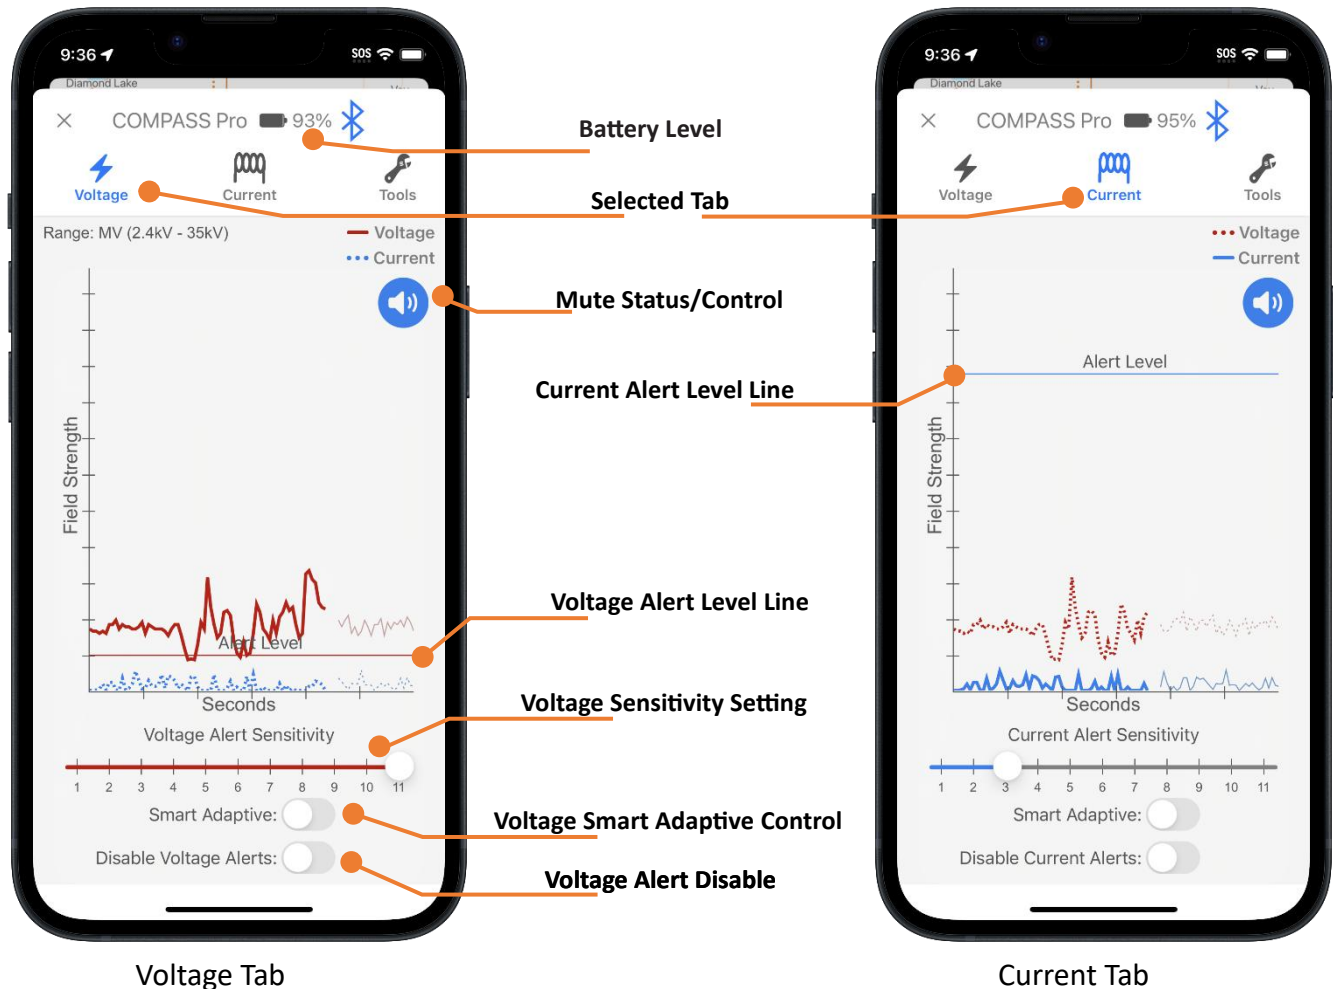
9:36
SOS
Diamond Lake
×
COMPASS Pro 93%
Voltage
Current
Tools
Range: MV (2.4kV - 35kV)
Voltage
Current
Field Strength
Alert Level
1 2 3 4 5 6 7 8 9 10 11
Seconds
Voltage Alert Sensitivity
1 2 3 4 5 6 7 8 9 10 11
Smart Adaptive:
Disable Voltage Alerts:

Voltage Tab

Battery Level
Selected Tab
Mute Status/Control
Current Alert Level Line
Voltage Alert Level Line
Voltage Sensitivity Setting
Voltage Smart Adaptive Control
Voltage Alert Disable

9:36
SOS
Diamond Lake
×
COMPASS Pro 95%
Voltage
Current
Tools
Voltage
Current
Alert Level
Field Strength
1 2 3 4 5 6 7 8 9 10 11
Seconds
Current Alert Sensitivity
1 2 3 4 5 6 7 8 9 10 11
Smart Adaptive:
Disable Current Alerts:

Current Tab